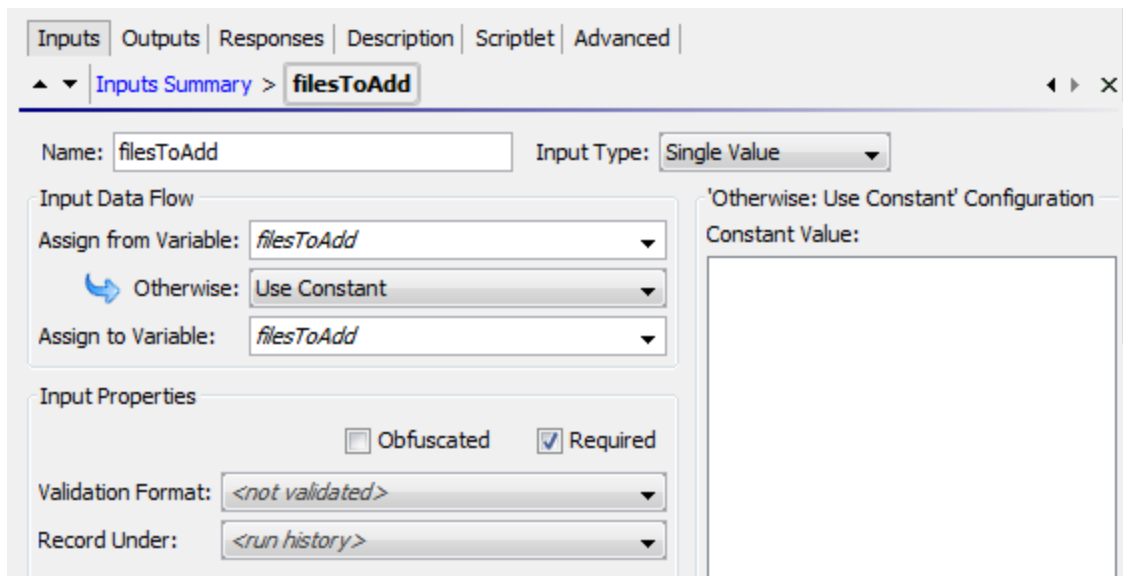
Inputs | Outputs | Responses | Description | Scriptlet | Advanced

Inputs Summary > filesToAdd

Name: filesToAdd

Input Type: Single Value

Input Data Flow

Assign from Variable: filesToAdd

Otherwise: Use Constant

Assign to Variable: filesToAdd

'Otherwise: Use Constant' Configuration

Constant Value:

Input Properties

Obfuscated

Required

Validation Format: <not validated>

Record Under: <run history>